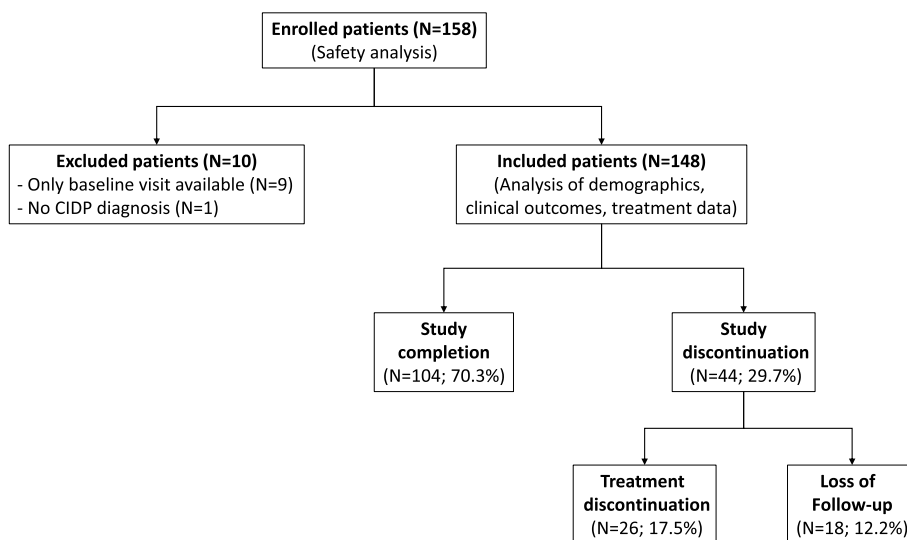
**Enrolled patients (N=158)**
(Safety analysis)

**Excluded patients (N=10)**
- Only baseline visit available (N=9)
- No CIDP diagnosis (N=1)

**Included patients (N=148)**
(Analysis of demographics, clinical outcomes, treatment data)

**Study completion**
(N=104; 70.3%)

**Study discontinuation**
(N=44; 29.7%)

**Treatment discontinuation**
(N=26; 17.5%)

**Loss of Follow-up**
(N=18; 12.2%)